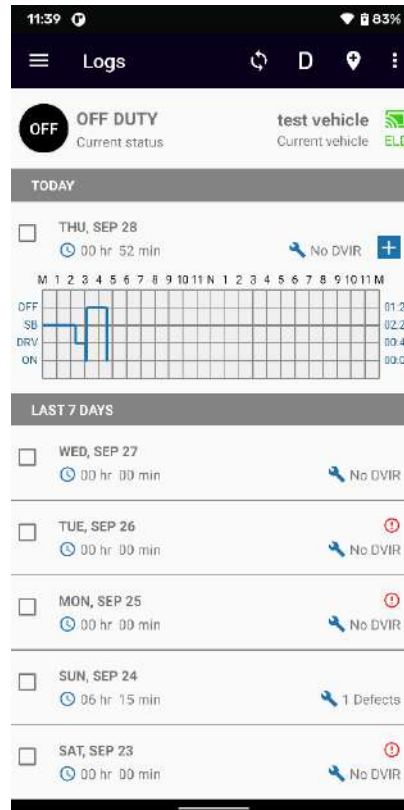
11:39
83%

Logs
D

OFF
OFF DUTY
Current status
test vehicle
Current vehicle
ELD

TODAY

THU, SEP 28
00 hr 52 min
No DVIR
+

M 1 2 3 4 5 6 7 8 9 10 11 N 1 2 3 4 5 6 7 8 9 10 11 M
OFF
SB
DRV
ON
01:2
02:2
00:4
00:0

LAST 7 DAYS

WED, SEP 27
00 hr 00 min
No DVIR

TUE, SEP 26
00 hr 00 min
No DVIR

MON, SEP 25
00 hr 00 min
No DVIR

SUN, SEP 24
06 hr 15 min
1 Defects

SAT, SEP 23
00 hr 00 min
No DVIR